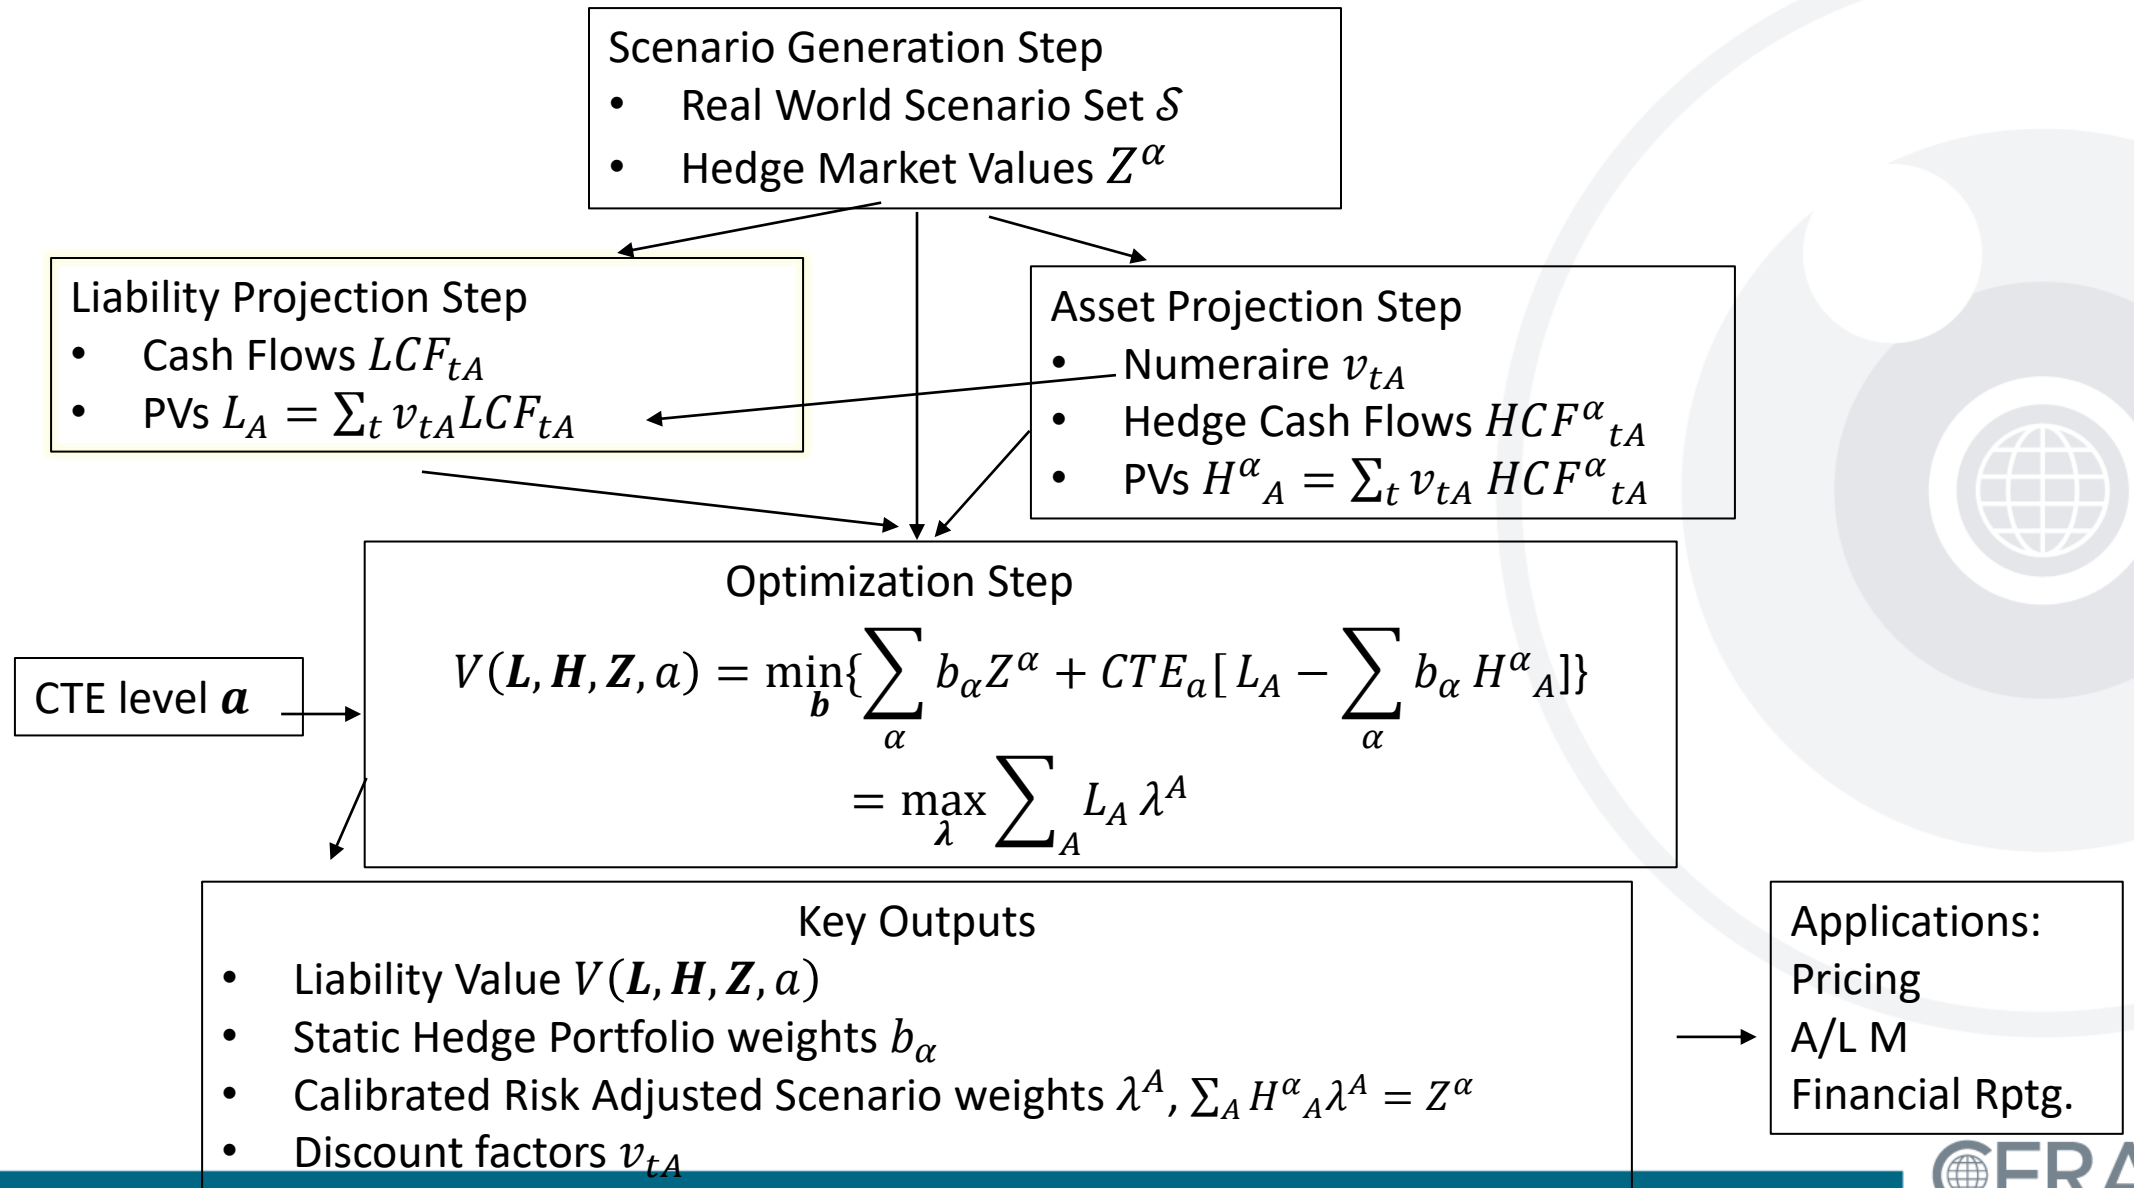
Scenario Generation Step
• Real World Scenario Set $\mathcal{S}$
• Hedge Market Values $Z^{\alpha}$

Liability Projection Step
• Cash Flows $LCF_{tA}$
• PVs $L_A = \sum_t v_{tA} LCF_{tA}$

Asset Projection Step
• Numeraire $v_{tA}$
• Hedge Cash Flows $HCF^{\alpha}{}_{tA}$
• PVs $H^{\alpha}{}_{A} = \sum_t v_{tA} \, HCF^{\alpha}{}_{tA}$

CTE level $\boldsymbol{a}$

Optimization Step
$V(\boldsymbol{L}, \boldsymbol{H}, \boldsymbol{Z}, a) = \min_{\boldsymbol{b}}\{\sum_{\alpha} b_{\alpha} Z^{\alpha} + CTE_a[L_A - \sum_{\alpha} b_{\alpha} \, H^{\alpha}{}_{A}]\}$
$= \max_{\boldsymbol{\lambda}} \sum_{A} L_A \, \lambda^{A}$

Key Outputs
• Liability Value $V(\boldsymbol{L}, \boldsymbol{H}, \boldsymbol{Z}, a)$
• Static Hedge Portfolio weights $b_{\alpha}$
• Calibrated Risk Adjusted Scenario weights $\lambda^{A}$, $\sum_A H^{\alpha}{}_{A} \lambda^{A} = Z^{\alpha}$
• Discount factors $v_{tA}$

Applications:
Pricing
A/L M
Financial Rptg.

CERA